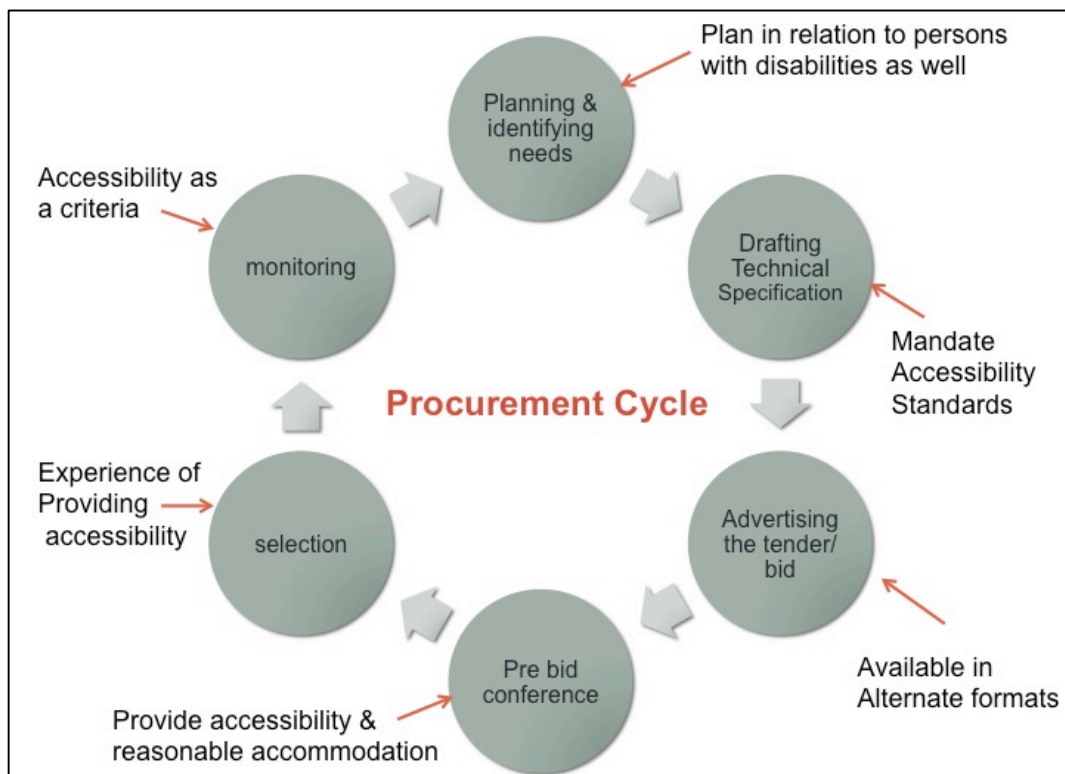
Plan in relation to persons with disabilities as well

Planning & identifying needs

Accessibility as a criteria

monitoring

Drafting Technical Specification

Mandate Accessibility Standards

Procurement Cycle

Experience of Providing accessibility

selection

Advertising the tender/ bid

Pre bid conference

Available in Alternate formats

Provide accessibility & reasonable accommodation